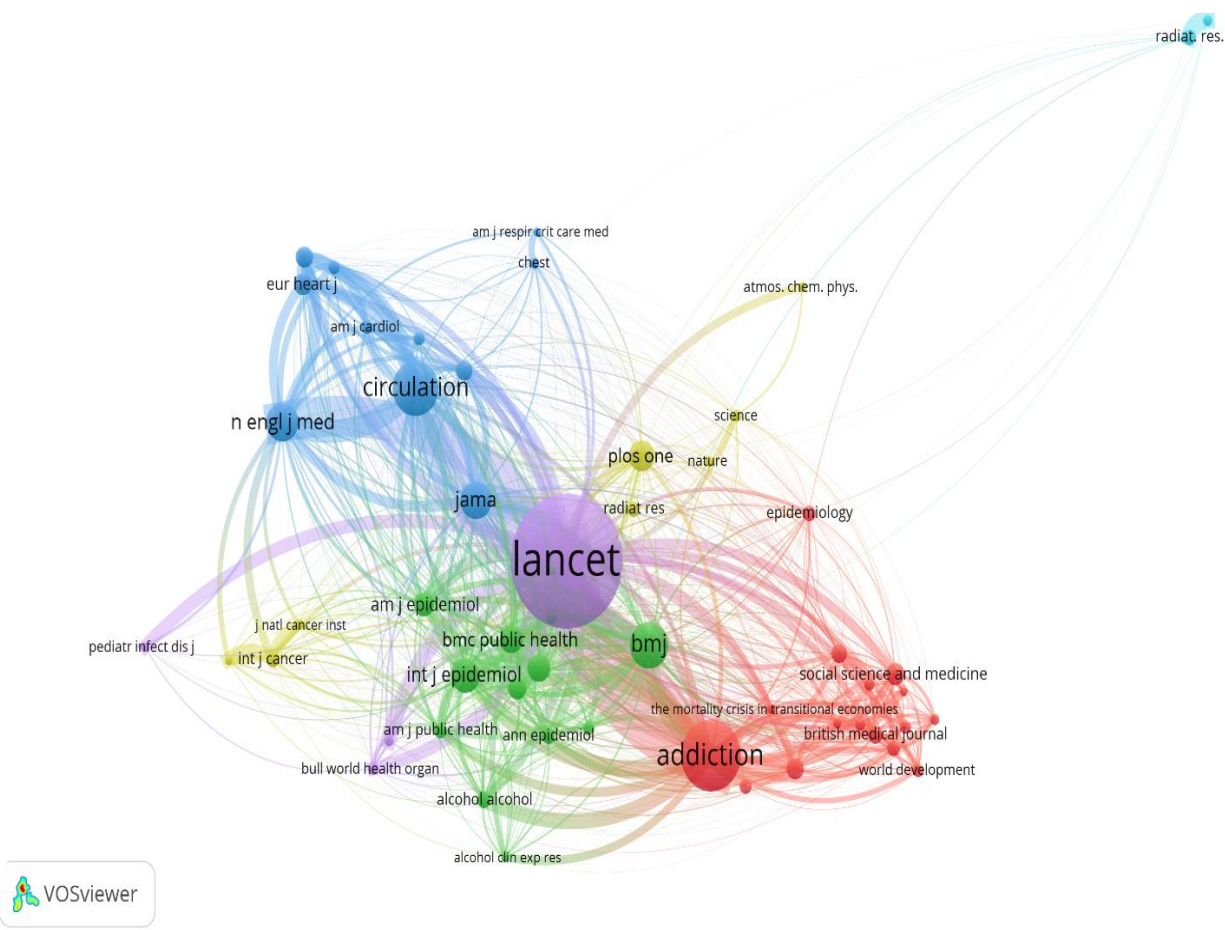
radiat. res.

am j respir crit care med
chest
eur heart j
atmos. chem. phys.
am j cardiol
circulation
science
n engl j med
plos one
nature
jama
radiat res
epidemiology
lancet
am j epidemiol
j natl cancer inst
bmc public health
bmj
pediatr infect dis j
int j cancer
int j epidemiol
social science and medicine
the mortality crisis in transitional economies
am j public health
ann epidemiol
british medical journal
addiction
bull world health organ
world development
alcohol alcohol
alcohol clin exp res

VOSviewer